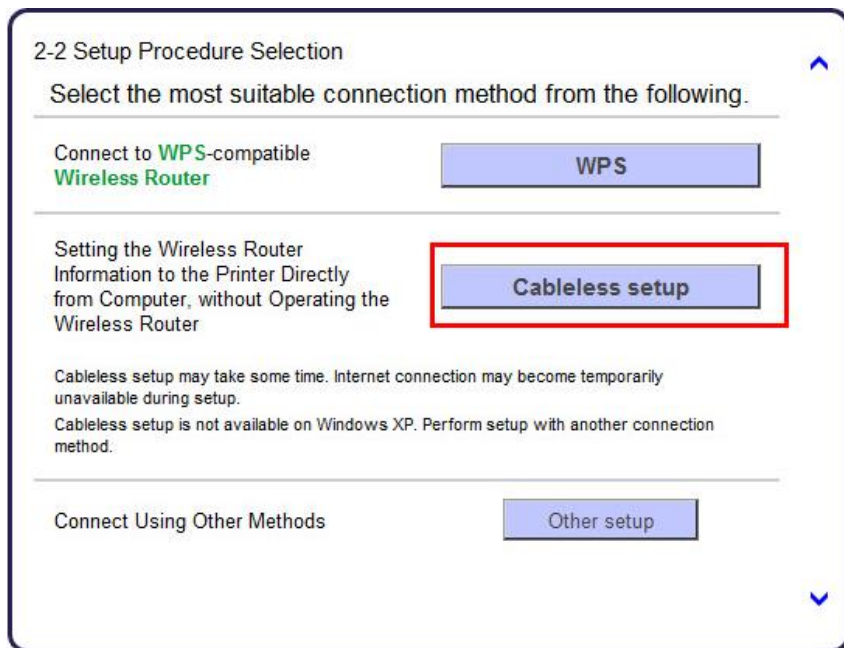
2-2 Setup Procedure Selection

Select the most suitable connection method from the following.

Connect to WPS-compatible Wireless Router

WPS

Setting the Wireless Router Information to the Printer Directly from Computer, without Operating the Wireless Router

Cableless setup

Cableless setup may take some time. Internet connection may become temporarily unavailable during setup.

Cableless setup is not available on Windows XP. Perform setup with another connection method.

Connect Using Other Methods

Other setup